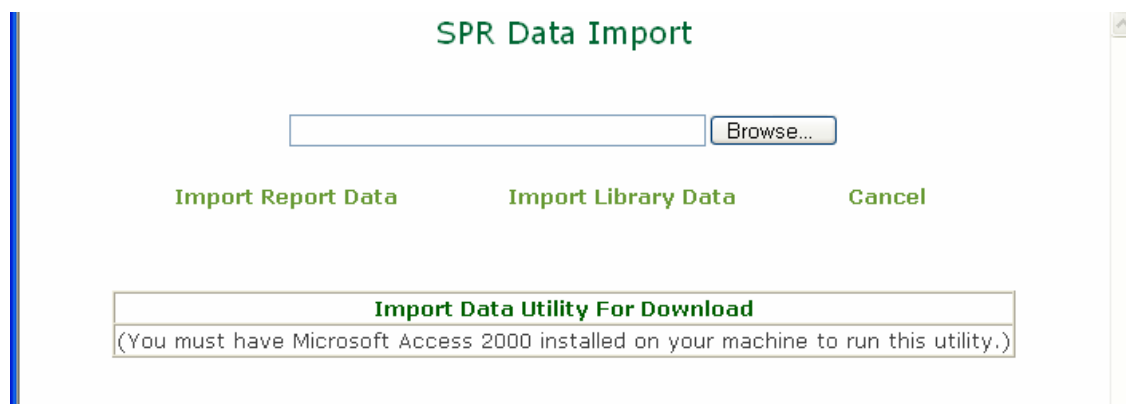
SPR Data Import

Browse...

Import Report Data Import Library Data Cancel

| Import Data Utility For Download |
|---|
| (You must have Microsoft Access 2000 installed on your machine to run this utility.) |